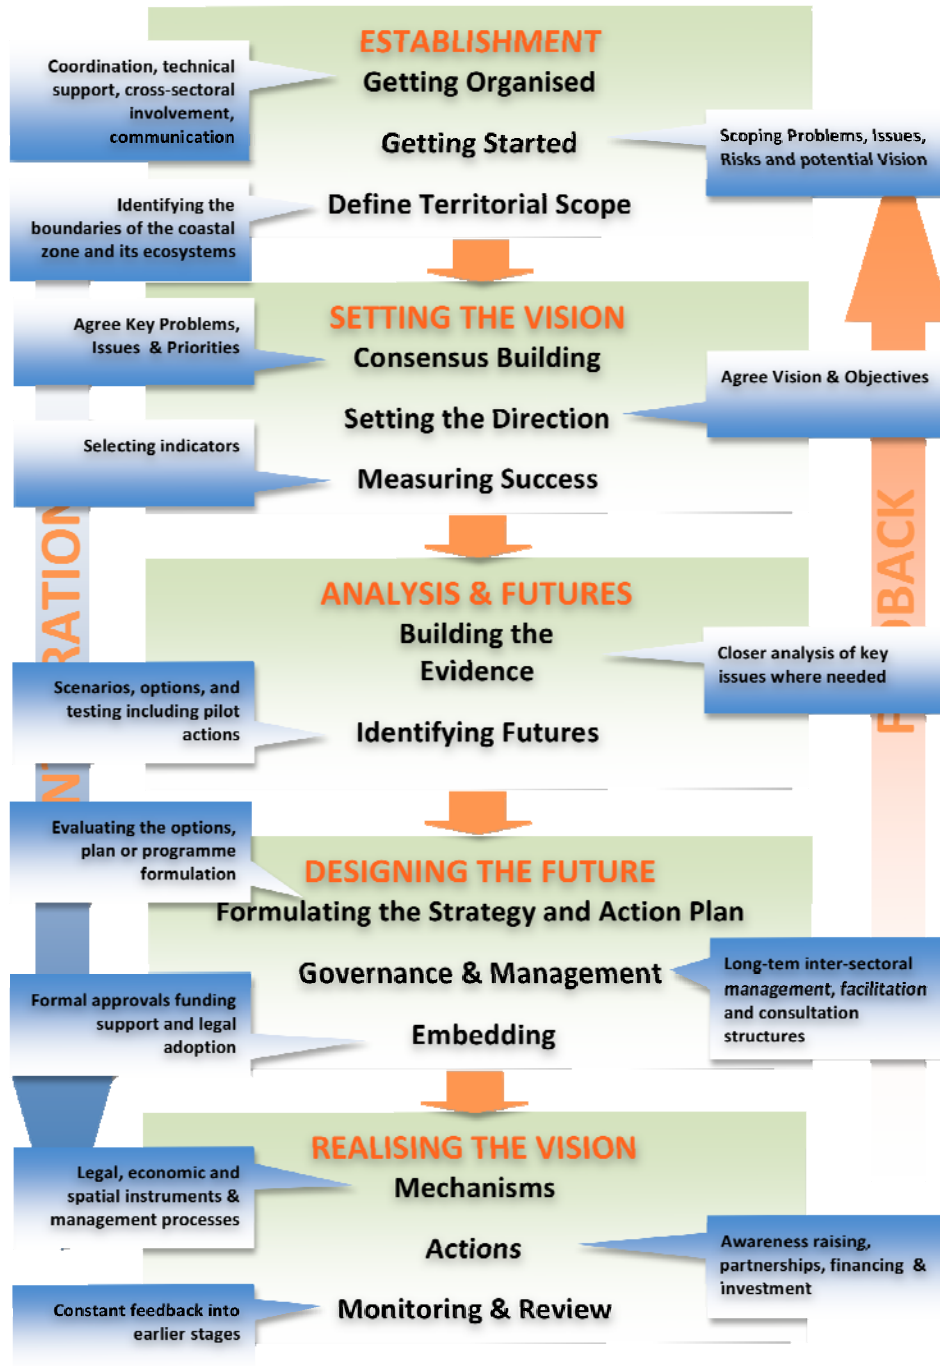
ESTABLISHMENT
Getting Organised
Getting Started
Define Territorial Scope

Coordination, technical support, cross-sectoral involvement, communication

Scoping Problems, Issues, Risks and potential Vision

Identifying the boundaries of the coastal zone and its ecosystems

SETTING THE VISION
Consensus Building
Setting the Direction
Measuring Success

Agree Key Problems, Issues & Priorities

Agree Vision & Objectives

Selecting indicators

ANALYSIS & FUTURES
Building the Evidence
Identifying Futures

Closer analysis of key issues where needed

Scenarios, options, and testing including pilot actions

Evaluating the options, plan or programme formulation

DESIGNING THE FUTURE
Formulating the Strategy and Action Plan
Governance & Management
Embedding

Long-tem inter-sectoral management, facilitation and consultation structures

Formal approvals funding support and legal adoption

REALISING THE VISION
Mechanisms
Actions
Monitoring & Review

Legal, economic and spatial instruments & management processes

Awareness raising, partnerships, financing & investment

Constant feedback into earlier stages

RATION

BACK